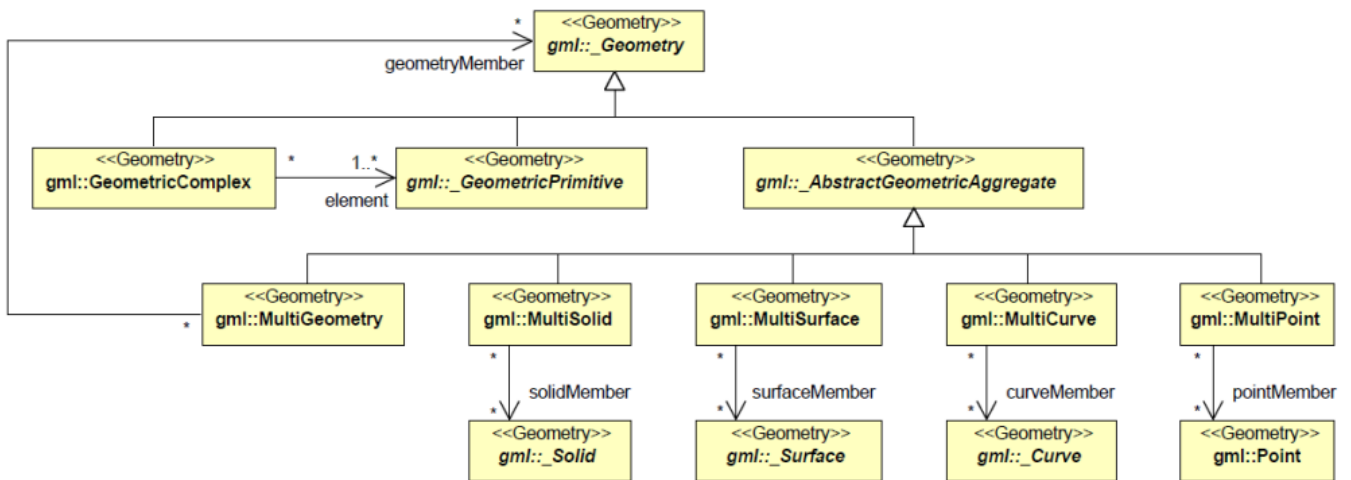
*
<<Geometry>>
gml::_Geometry
geometryMember

<<Geometry>>
gml::GeometricComplex
*
1..*
element
<<Geometry>>
gml::_GeometricPrimitive

<<Geometry>>
gml::_AbstractGeometricAggregate

<<Geometry>>
gml::MultiGeometry
*

<<Geometry>>
gml::MultiSolid
*
solidMember
*
<<Geometry>>
gml::_Solid

<<Geometry>>
gml::MultiSurface
*
surfaceMember
*
<<Geometry>>
gml::_Surface

<<Geometry>>
gml::MultiCurve
*
curveMember
*
<<Geometry>>
gml::_Curve

<<Geometry>>
gml::MultiPoint
*
pointMember
*
<<Geometry>>
gml::Point